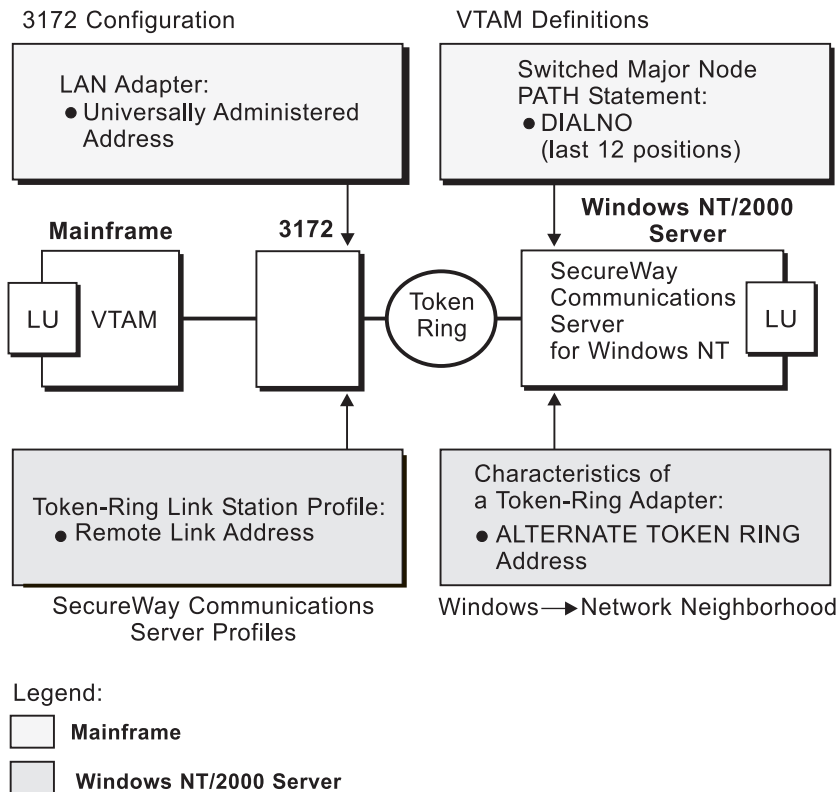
3172 Configuration

LAN Adapter:
● Universally Administered Address

VTAM Definitions

Switched Major Node PATH Statement:
● DIALNO (last 12 positions)

Mainframe

LU VTAM

3172

Token Ring

Windows NT/2000 Server

SecureWay Communications Server for Windows NT

LU

Token-Ring Link Station Profile:
● Remote Link Address

SecureWay Communications Server Profiles

Characteristics of a Token-Ring Adapter:
● ALTERNATE TOKEN RING Address

Windows → Network Neighborhood

Legend:

Mainframe

Windows NT/2000 Server